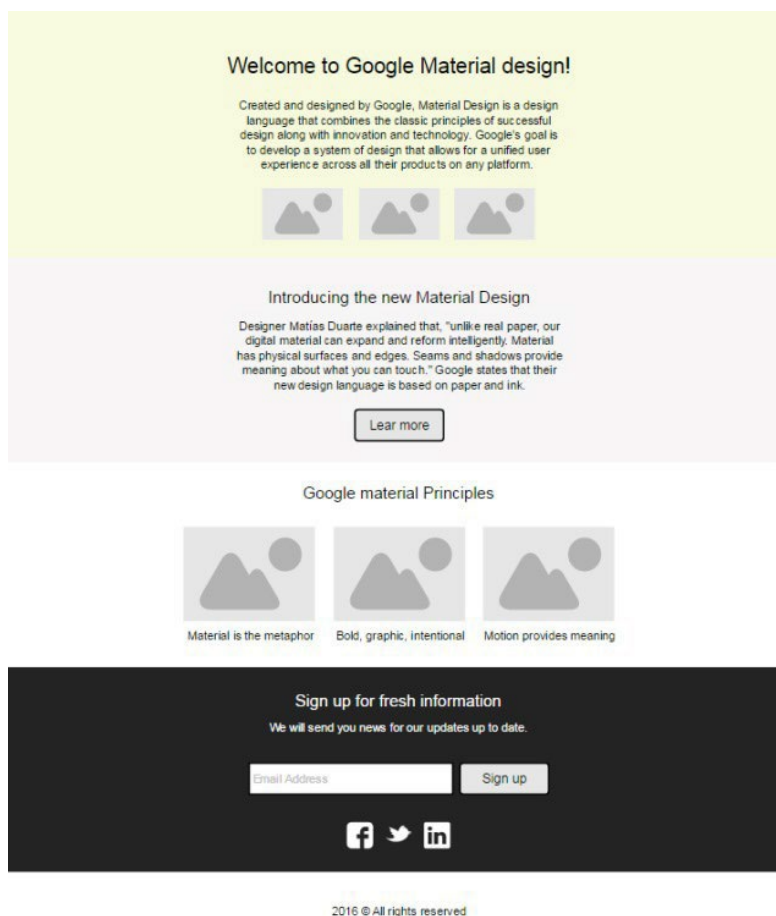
Welcome to Google Material design!

Created and designed by Google, Material Design is a design language that combines the classic principles of successful design along with innovation and technology. Google's goal is to develop a system of design that allows for a unified user experience across all their products on any platform.

Introducing the new Material Design

Designer Matías Duarte explained that, "unlike real paper, our digital material can expand and reform intelligently. Material has physical surfaces and edges. Seams and shadows provide meaning about what you can touch." Google states that their new design language is based on paper and ink.

Lear more

Google material Principles

Material is the metaphor

Bold, graphic, intentional

Motion provides meaning

Sign up for fresh information

We will send you news for our updates up to date.

Email Address

Sign up

2016 © All rights reserved